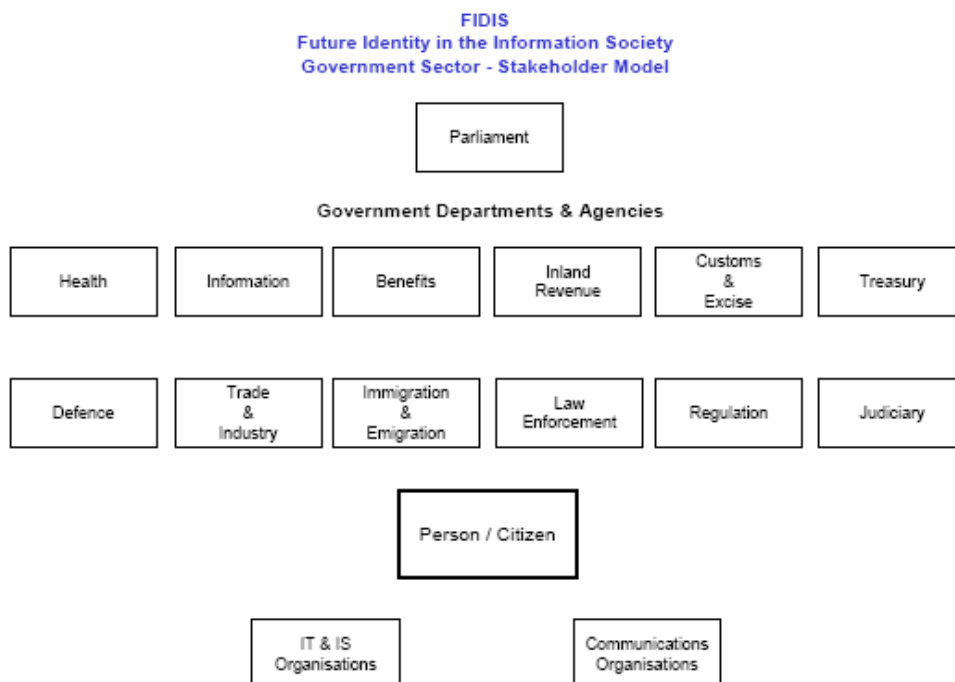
FIDIS
Future Identity in the Information Society
Government Sector - Stakeholder Model

Parliament

Government Departments & Agencies

Health

Information

Benefits

Inland Revenue

Customs & Excise

Treasury

Defence

Trade & Industry

Immigration & Emigration

Law Enforcement

Regulation

Judiciary

Person / Citizen

IT & IS Organisations

Communications Organisations